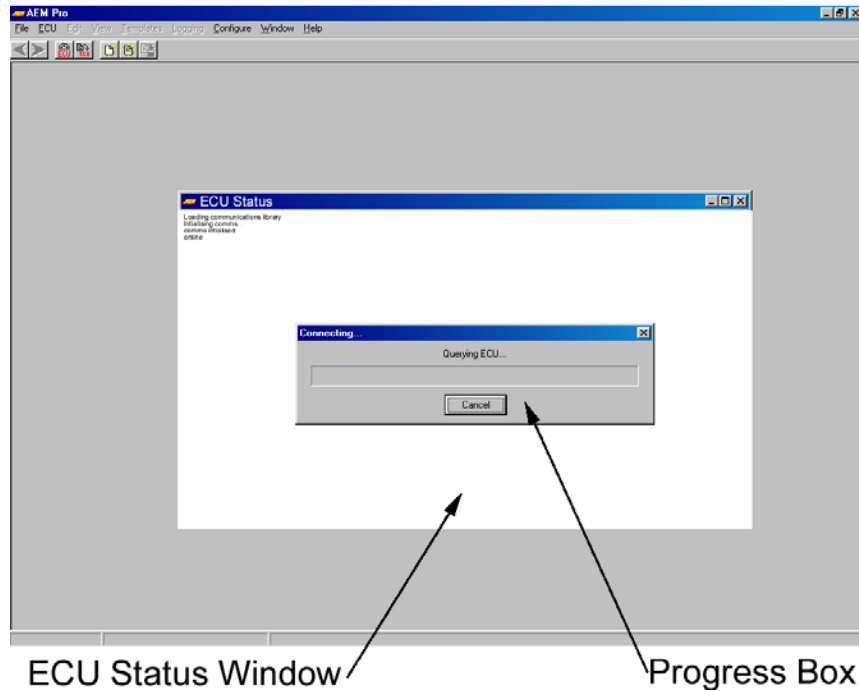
AEM Pro
File ECU Edit View Templates Logging Configure Window Help

ECU Status
Loading communications library
Initialising comms...
comms initialised
online

Connecting...
Querying ECU...
Cancel

ECU Status Window
Progress Box